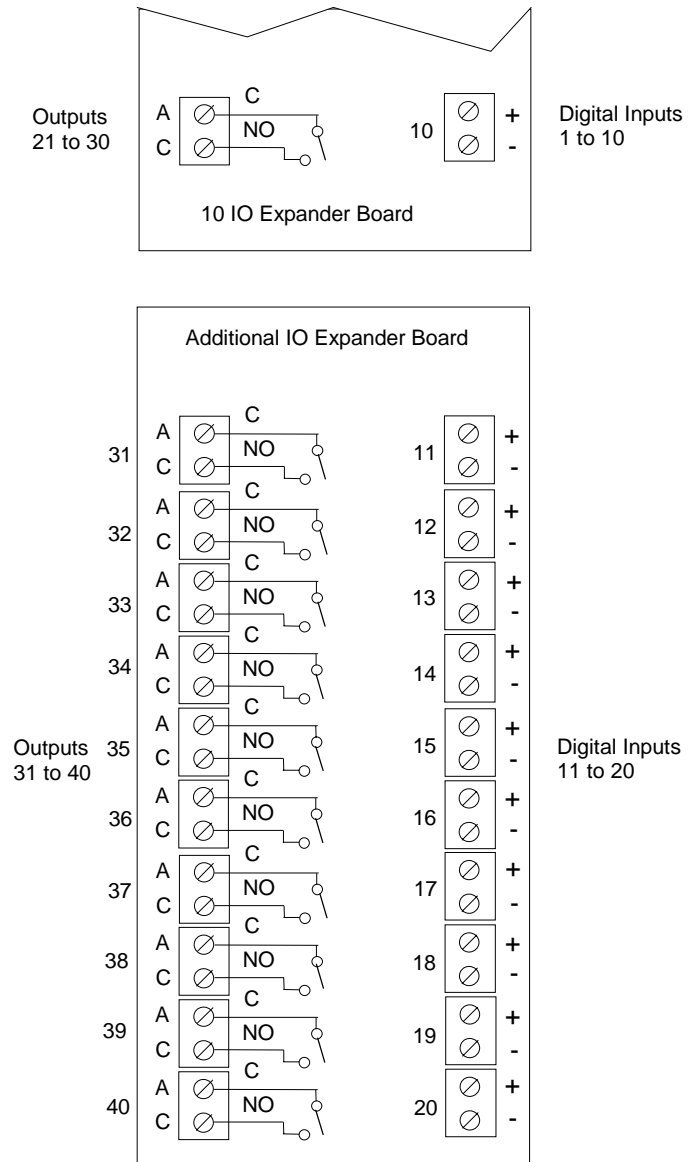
Outputs 21 to 30

A C

C NO

10

+ -

Digital Inputs 1 to 10

10 IO Expander Board

Additional IO Expander Board

Outputs 31 to 40

31 A C C NO
32 A C C NO
33 A C C NO
34 A C C NO
35 A C C NO
36 A C C NO
37 A C C NO
38 A C C NO
39 A C C NO
40 A C C NO

11 + -
12 + -
13 + -
14 + -
15 + -
16 + -
17 + -
18 + -
19 + -
20 + -

Digital Inputs 11 to 20